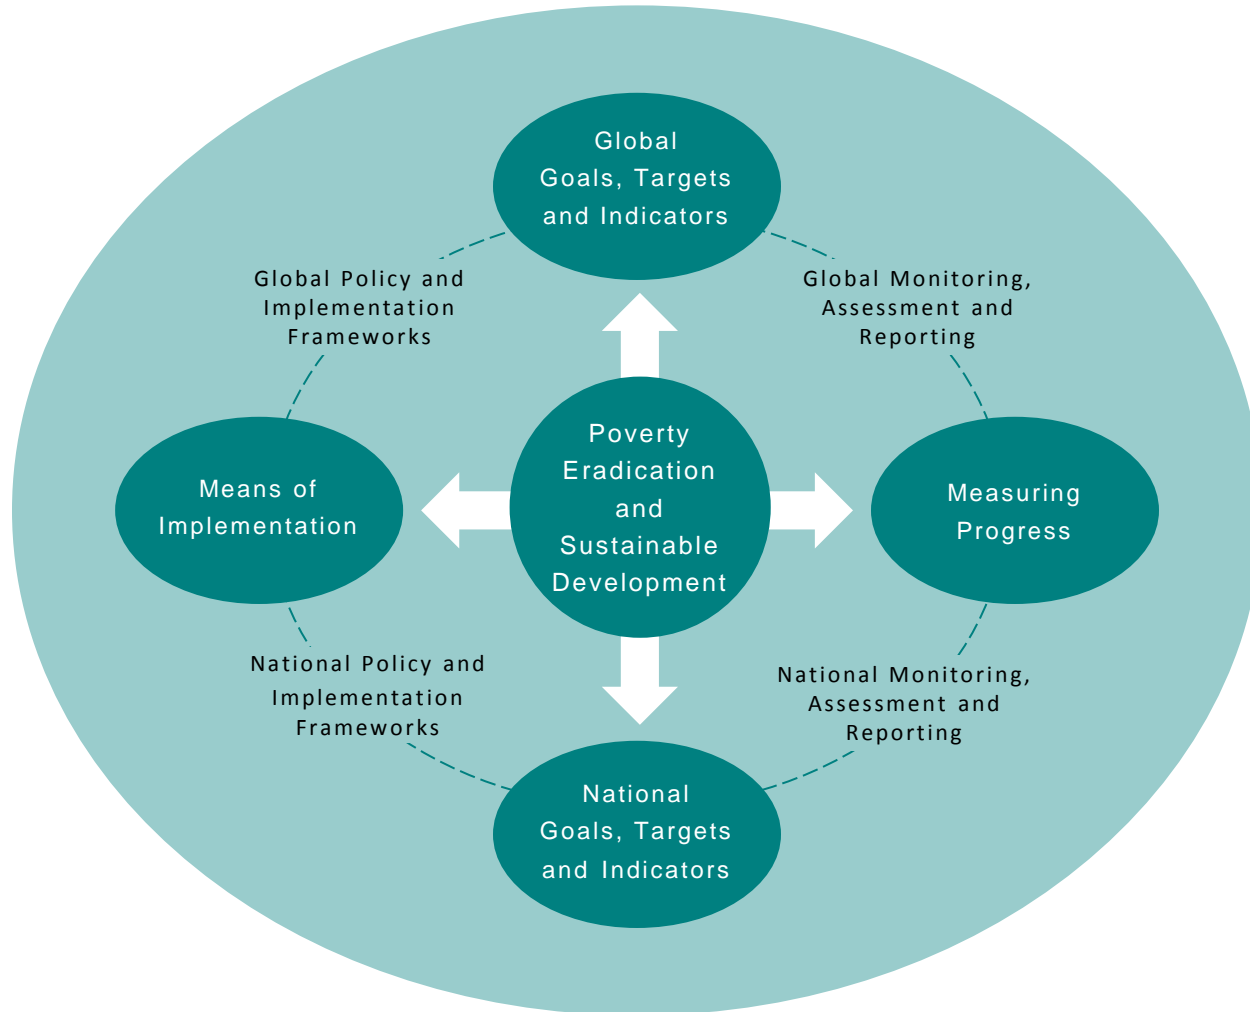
Global Goals, Targets and Indicators

Global Policy and Implementation Frameworks

Global Monitoring, Assessment and Reporting

Means of Implementation

Poverty Eradication and Sustainable Development

Measuring Progress

National Policy and Implementation Frameworks

National Monitoring, Assessment and Reporting

National Goals, Targets and Indicators